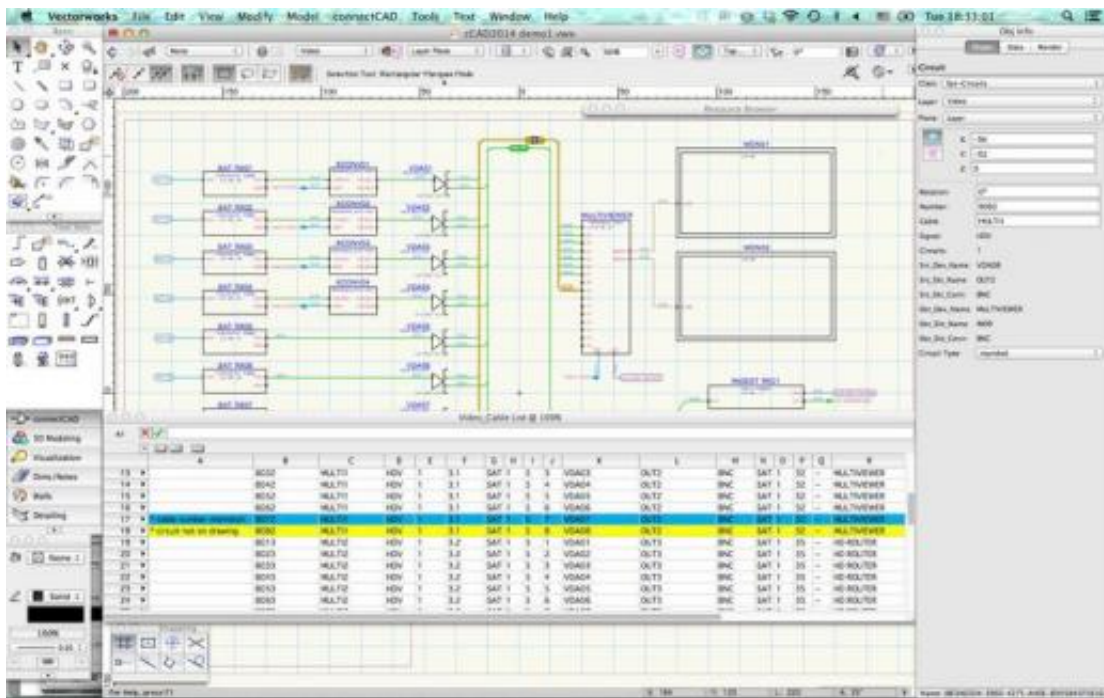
Vectorworks File Edit View Modify Model connectCAD Tools Text Window Help

Tue 18:11:01

cCAD2014 demo1.vwx

Obj Info

Circuit

Resource Browser

MONI1

MULTIVIEWER

MONI2

SAT RX01

SAT RX02

SAT RX03

SAT RX04

SAT RX05

SAT RX06

SAT RX07

VDA01

VDA02

VDA03

VDA04

VDA05

VDA06

VDA07

Video_Cable List @ 100%

Reference

Number

Cable

Signal

Circuits

Src_Dev_Name VDA06

Src_Skt_Name OUT2

Src_Skt_Conn BNC

Dst_Dev_Name MULTIVIEWER

Dst_Skt_Name IN08

Dst_Skt_Conn BNC

Circuit Type

connectCAD

3D Modeling

Visualization

Dims/Notes

Walls

Detailing

| | A | B | C | D | E | F | G | H | I | J | K | L | M | N | O | P | Q | R |
|---|---|---|---|---|---|---|---|---|---|---|---|---|---|---|---|---|---|---|
| 13 | | 8032 | MULTI1 | HDV | 1 | 3.1 | SAT 1 | 3 | 3 | VDA03 | OUT2 | BNC | SAT 1 | 32 | – | MULTIVIEWER |
| 14 | | 8042 | MULTI1 | HDV | 1 | 3.1 | SAT 1 | 3 | 4 | VDA04 | OUT2 | BNC | SAT 1 | 32 | – | MULTIVIEWER |
| 15 | | 8052 | MULTI1 | HDV | 1 | 3.1 | SAT 1 | 3 | 5 | VDA05 | OUT2 | BNC | SAT 1 | 32 | – | MULTIVIEWER |
| 16 | | 8062 | MULTI1 | HDV | 1 | 3.1 | SAT 1 | 3 | 6 | VDA06 | OUT2 | BNC | SAT 1 | 32 | – | MULTIVIEWER |
| 17 | cable number mismatch | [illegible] | MULTI1 | HDV | 1 | 3.1 | SAT 1 | 3 | 7 | VDA07 | OUT2 | BNC | SAT 1 | 32 | – | MULTIVIEWER |
| 18 | circuit not on drawing | 8082 | MULTI1 | HDV | 1 | 3.1 | SAT 1 | 3 | 8 | VDA08 | OUT2 | BNC | SAT 1 | 32 | – | MULTIVIEWER |
| 19 | | 8013 | MULTI2 | HDV | 1 | 3.2 | SAT 1 | 3 | 1 | VDA01 | OUT3 | BNC | SAT 1 | 35 | – | HD-ROUTER |
| 20 | | 8023 | MULTI2 | HDV | 1 | 3.2 | SAT 1 | 3 | 2 | VDA02 | OUT3 | BNC | SAT 1 | 35 | – | HD-ROUTER |
| 21 | | 8033 | MULTI2 | HDV | 1 | 3.2 | SAT 1 | 3 | 3 | VDA03 | OUT3 | BNC | SAT 1 | 35 | – | HD-ROUTER |
| 22 | | 8043 | MULTI2 | HDV | 1 | 3.2 | SAT 1 | 3 | 4 | VDA04 | OUT3 | BNC | SAT 1 | 35 | – | HD-ROUTER |
| 23 | | 8053 | MULTI2 | HDV | 1 | 3.2 | SAT 1 | 3 | 5 | VDA05 | OUT3 | BNC | SAT 1 | 35 | – | HD-ROUTER |
| 24 | | 8063 | MULTI2 | HDV | 1 | 3.2 | SAT 1 | 3 | 6 | VDA06 | OUT3 | BNC | SAT 1 | 35 | – | HD-ROUTER |

For Help, press F1